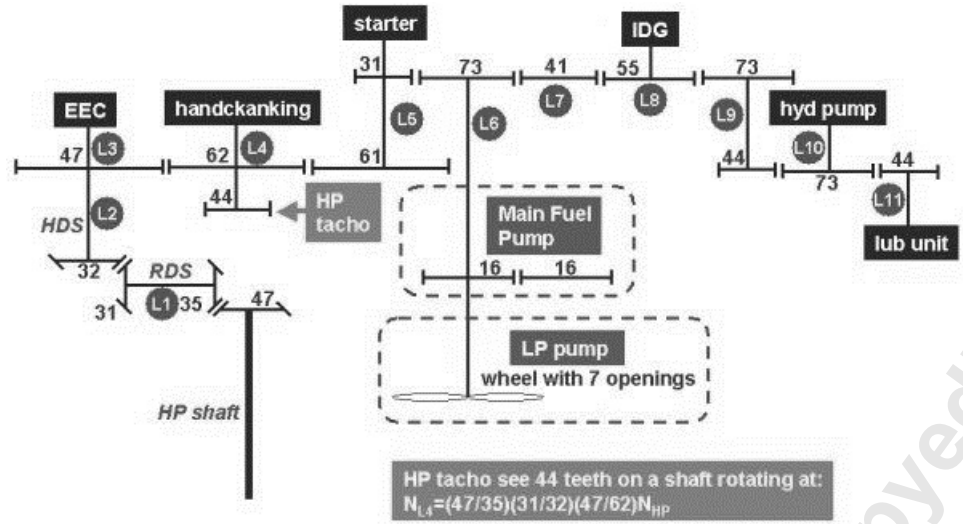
starter

IDG

31

73

41

55

73

EEC

handckanking

L5

L6

L7

L8

L9

hyd pump

47

L3

62

L4

61

L10

44

44

73

L2

44

HP tacho

HDS

Main Fuel Pump

L11

lub unit

32

RDS

31

L1

35

47

16

16

LP pump

wheel with 7 openings

HP shaft

HP tacho see 44 teeth on a shaft rotating at: $N_{L4}=(47/35)(31/32)(47/62)N_{HP}$